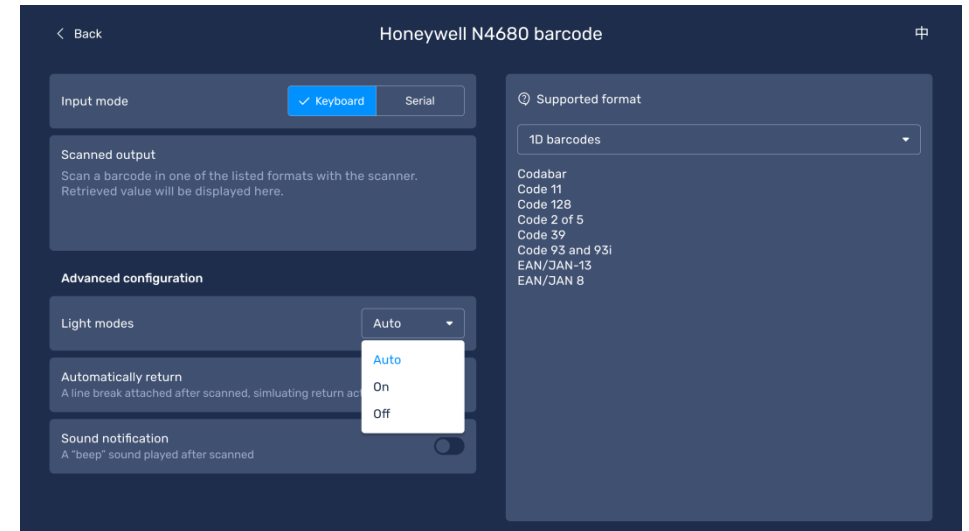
< Back

Honeywell N4680 barcode

中

Input mode

✓ Keyboard

Serial

Scanned output

Scan a barcode in one of the listed formats with the scanner. Retrieved value will be displayed here.

Advanced configuration

Light modes

Auto

Auto

On

Off

Automatically return

A line break attached after scanned, simluating return act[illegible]

Sound notification

A "beep" sound played after scanned

Supported format

1D barcodes

Codabar
Code 11
Code 128
Code 2 of 5
Code 39
Code 93 and 93i
EAN/JAN-13
EAN/JAN 8